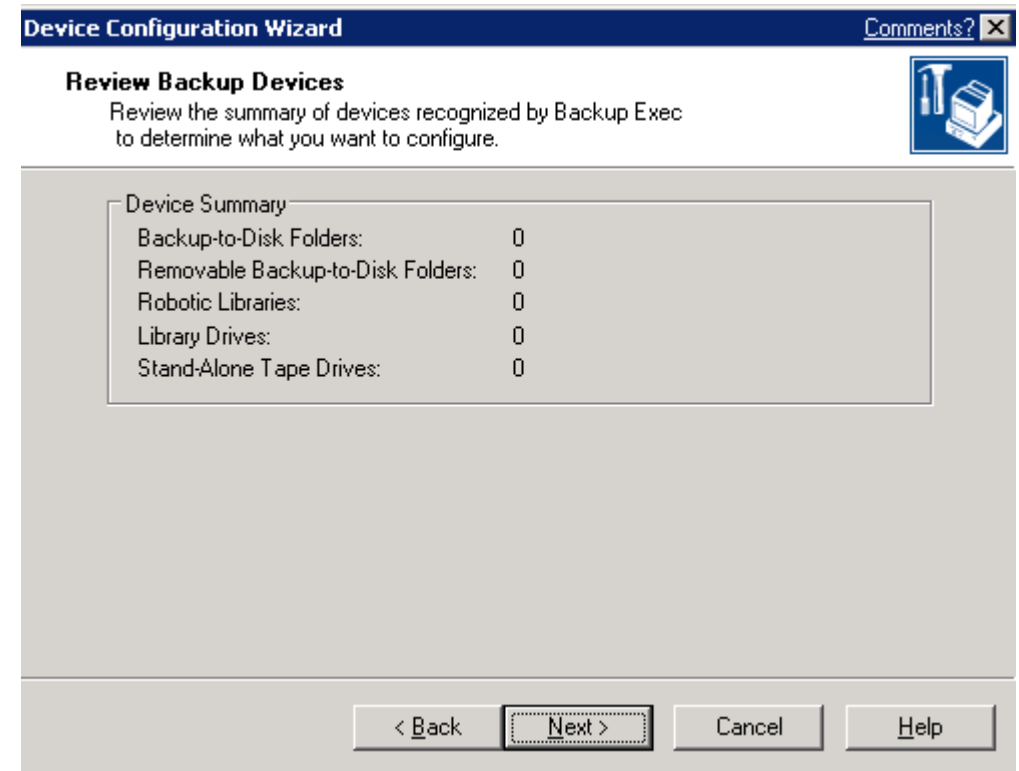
Device Configuration Wizard

Comments?

Review Backup Devices

Review the summary of devices recognized by Backup Exec to determine what you want to configure.

Device Summary

| | |
|---|---|
| Backup-to-Disk Folders: | 0 |
| Removable Backup-to-Disk Folders: | 0 |
| Robotic Libraries: | 0 |
| Library Drives: | 0 |
| Stand-Alone Tape Drives: | 0 |

< Back

Next >

Cancel

Help